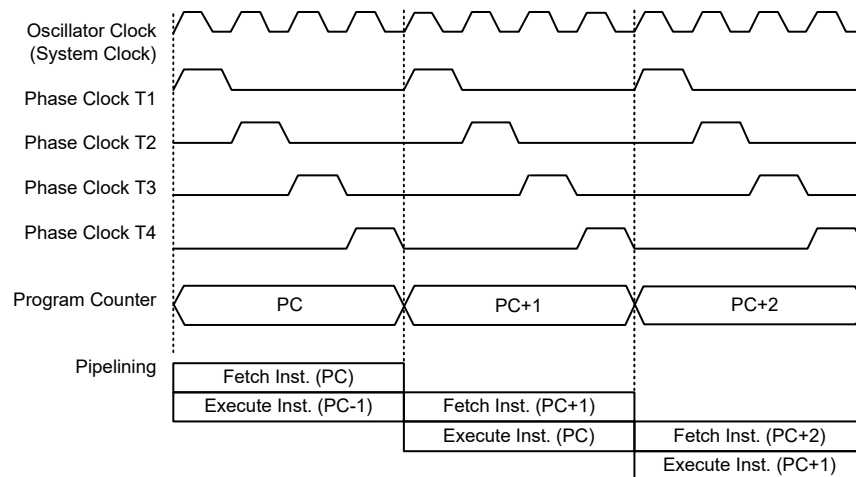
Oscillator Clock
(System Clock)

Phase Clock T1

Phase Clock T2

Phase Clock T3

Phase Clock T4

Program Counter

PC

PC+1

PC+2

Pipelining

Fetch Inst. (PC)

Execute Inst. (PC-1)

Fetch Inst. (PC+1)

Execute Inst. (PC)

Fetch Inst. (PC+2)

Execute Inst. (PC+1)